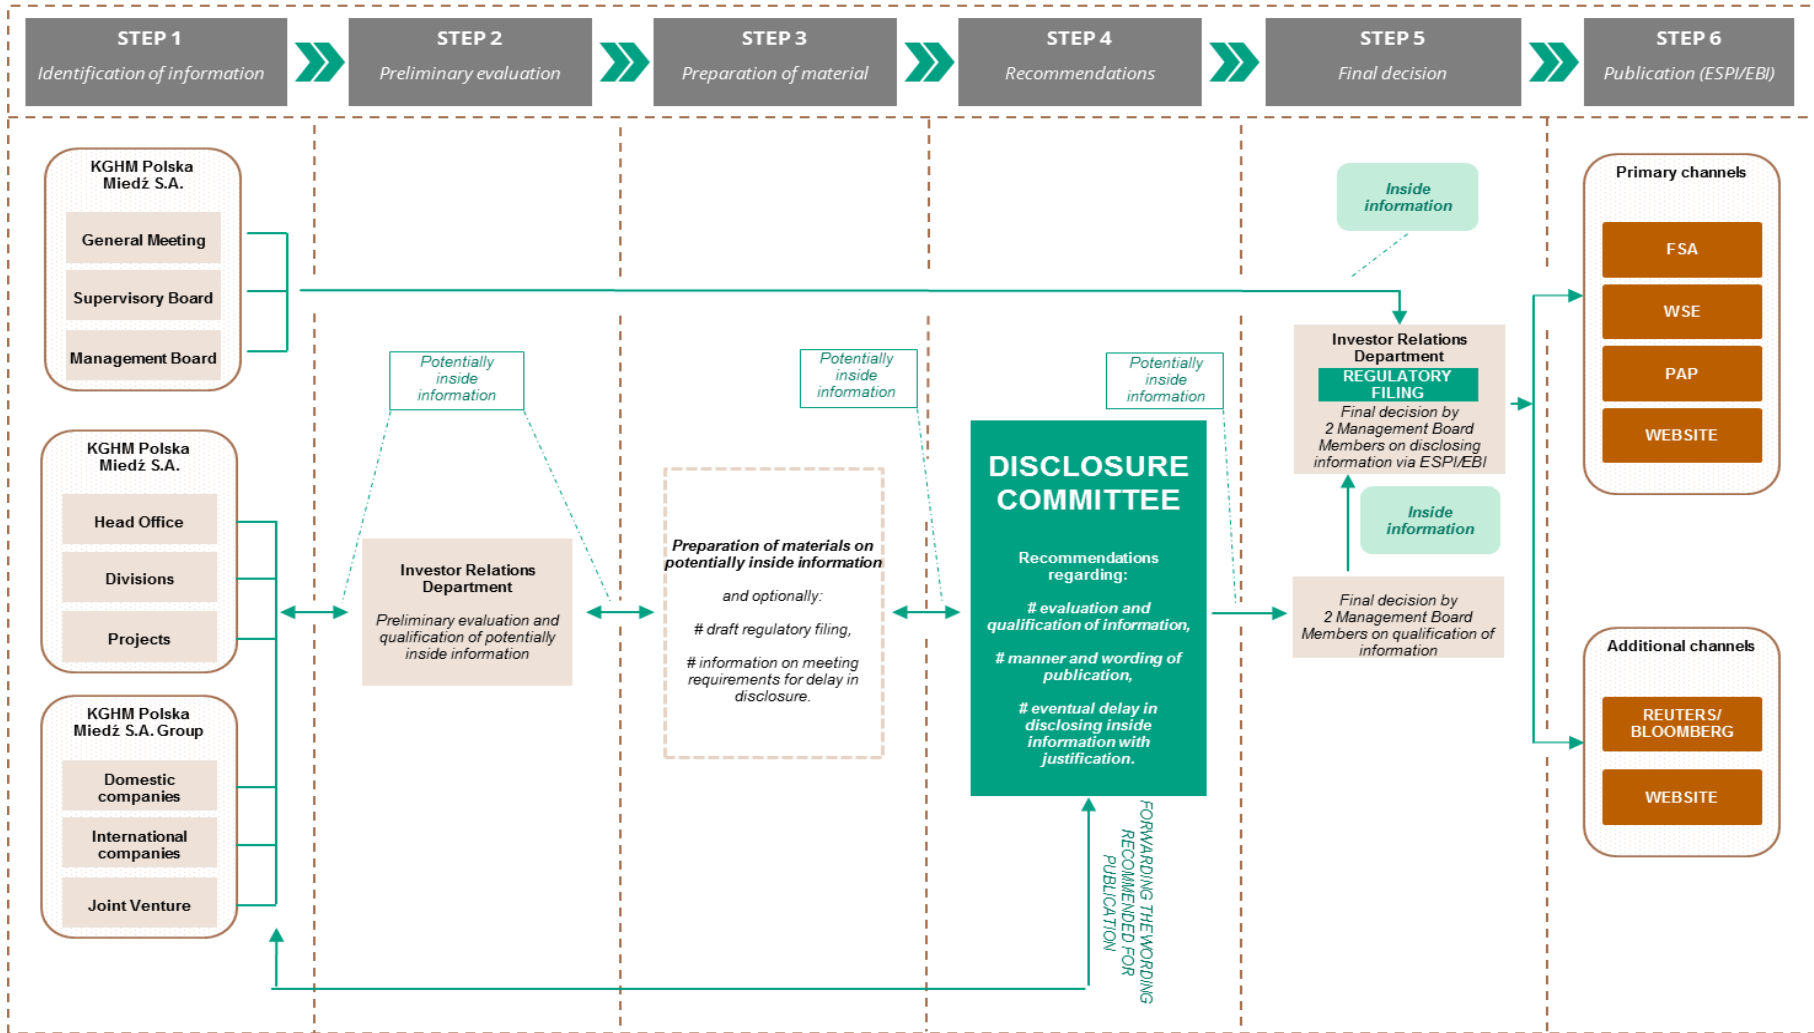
STEP 1
Identification of information

STEP 2
Preliminary evaluation

STEP 3
Preparation of material

STEP 4
Recommendations

STEP 5
Final decision

STEP 6
Publication (ESPI/EBI)

KGHM Polska Miedź S.A.
General Meeting
Supervisory Board
Management Board

KGHM Polska Miedź S.A.
Head Office
Divisions
Projects

KGHM Polska Miedź S.A. Group
Domestic companies
International companies
Joint Venture

Potentially inside information

Investor Relations Department
Preliminary evaluation and qualification of potentially inside information

Potentially inside information

Preparation of materials on potentially inside information

and optionally:

# draft regulatory filing,

# information on meeting requirements for delay in disclosure.

Potentially inside information

DISCLOSURE COMMITTEE

Recommendations regarding:

# evaluation and qualification of information,

# manner and wording of publication,

# eventual delay in disclosing inside information with justification.

FORWARDING THE WORDING RECOMMENDED FOR PUBLICATION

Inside information

Investor Relations Department
REGULATORY FILING
Final decision by 2 Management Board Members on disclosing information via ESPI/EBI

Inside information

Final decision by 2 Management Board Members on qualification of information

Primary channels
FSA
WSE
PAP
WEBSITE

Additional channels
REUTERS/ BLOOMBERG
WEBSITE